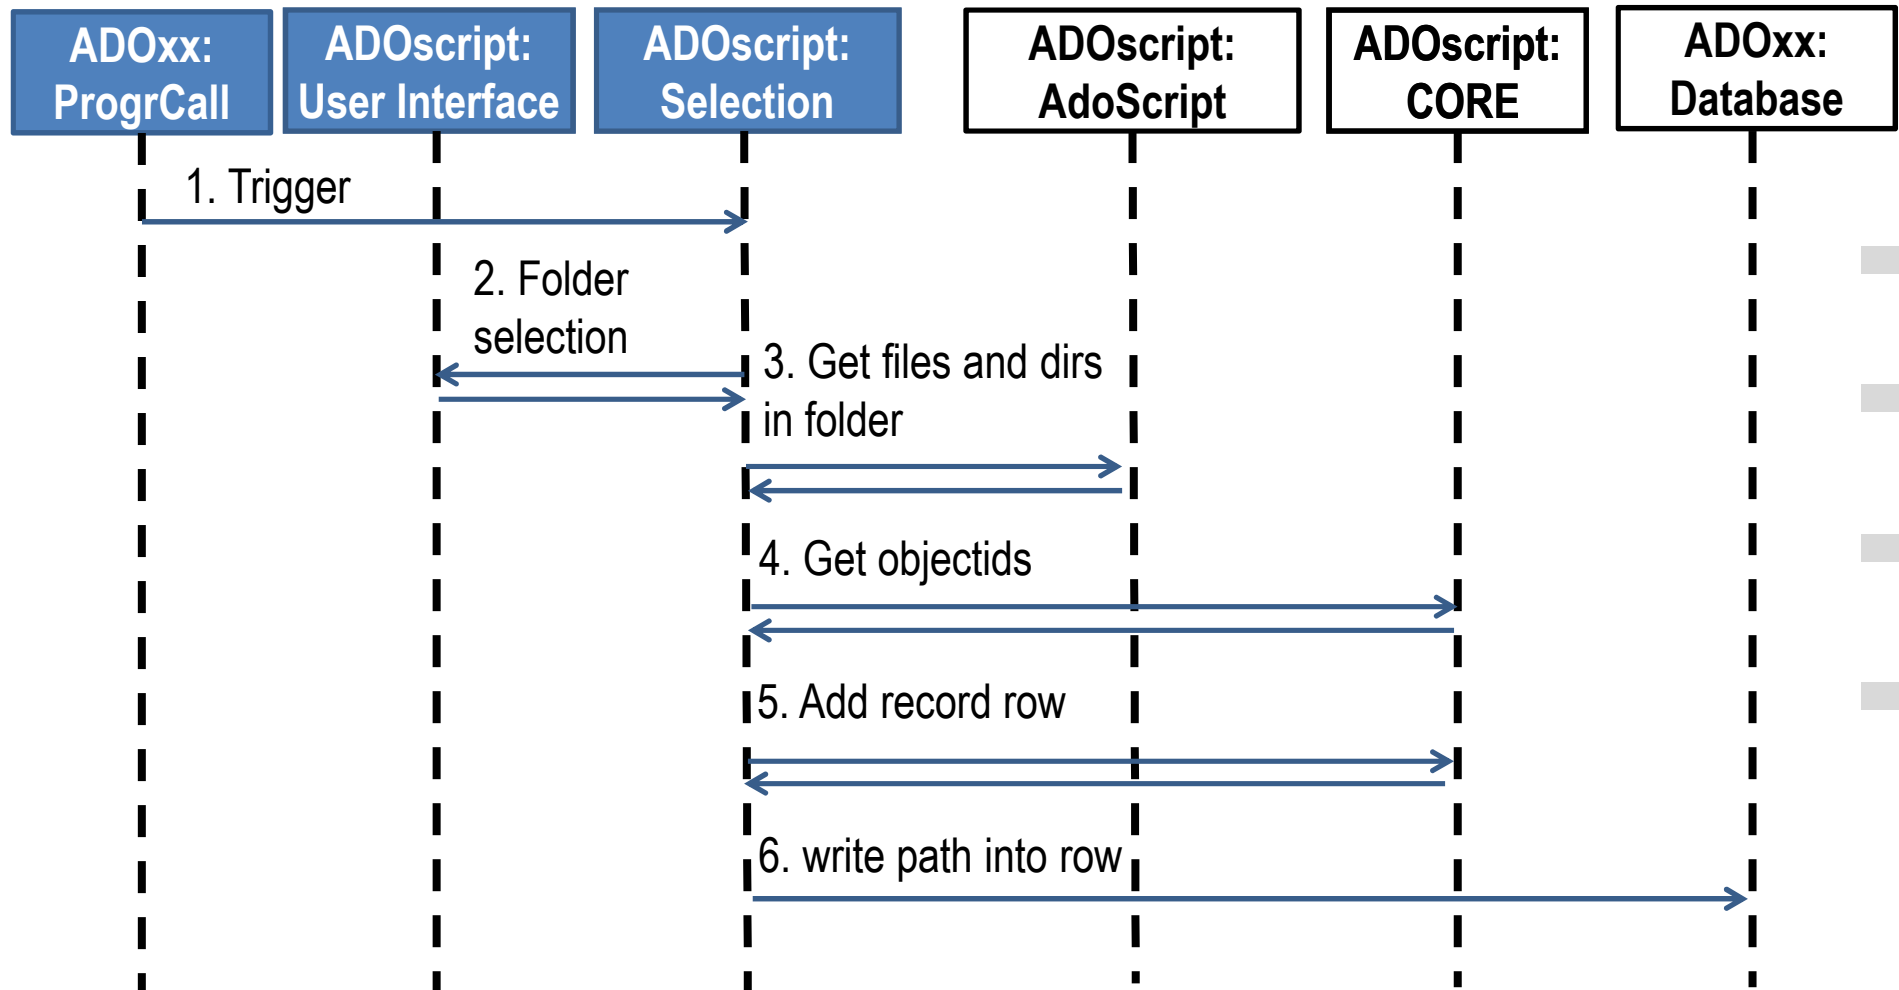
ADOxx: ProgrCall

ADOscript: User Interface

ADOscript: Selection

ADOscript: AdoScript

ADOscript: CORE

ADOxx: Database

1. Trigger

2. Folder selection

3. Get files and dirs in folder

4. Get objectids

5. Add record row

6. write path into row